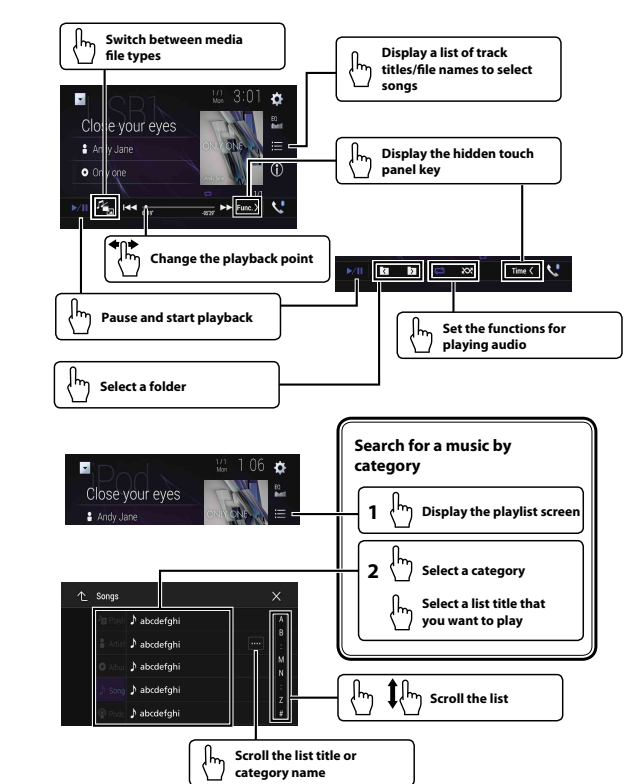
Switch between media file types

Display a list of track titles/file names to select songs

1/1 Mon 3:01

USB1

Close your eyes

Andy Jane

Only one

ONLY ONE

Display the hidden touch panel key

Func.

Change the playback point

Time

Pause and start playback

Set the functions for playing audio

Select a folder

Search for a music by category

1/1 Mon 1:06

iPod

Close your eyes

Andy Jane

ONLY ONE

1 Display the playlist screen

2 Select a category

Select a list title that you want to play

Songs

Playlist

Artist

Album

Song

Podcast

abcdefghi

abcdefghi

abcdefghi

abcdefghi

abcdefghi

A

B

M

N

Z

#

Scroll the list

Scroll the list title or category name